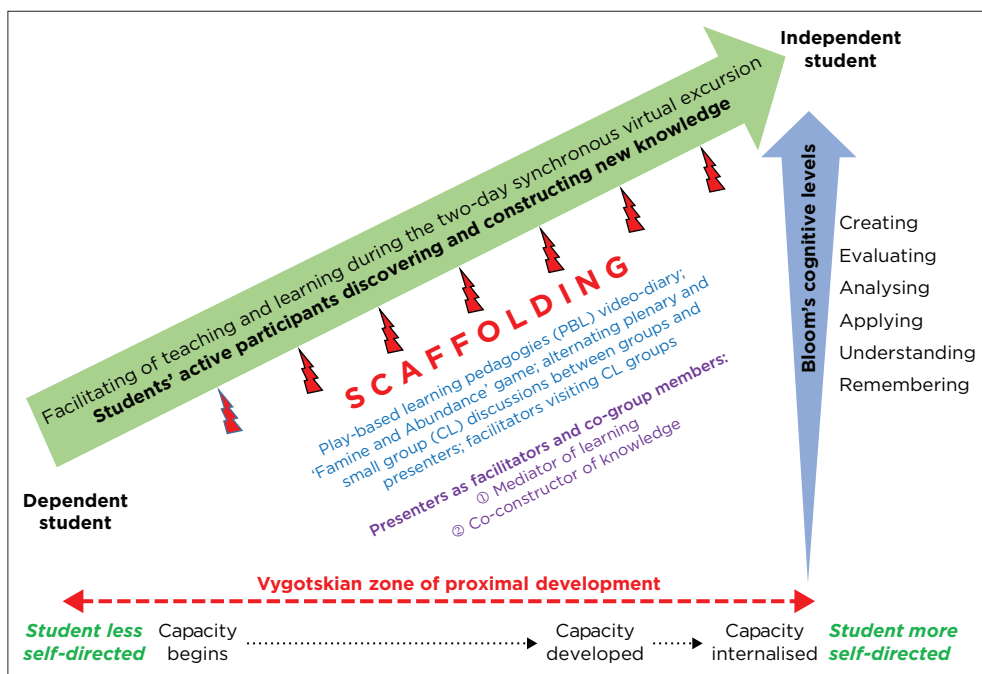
Independent student

Facilitating of teaching and learning during the two-day synchronous virtual excursion
Students' active participants discovering and constructing new knowledge

SCAFFOLDING

Play-based learning pedagogies (PBL) video-diary; 'Famine and Abundance' game; alternating plenary and small group (CL) discussions between groups and presenters; facilitators visiting CL groups

Presenters as facilitators and co-group members:
① Mediator of learning
② Co-constructor of knowledge

Bloom's cognitive levels

Creating
Evaluating
Analysing
Applying
Understanding
Remembering

Dependent student

Vygotskian zone of proximal development

Student less self-directed
Capacity begins
Capacity developed
Capacity internalised
Student more self-directed